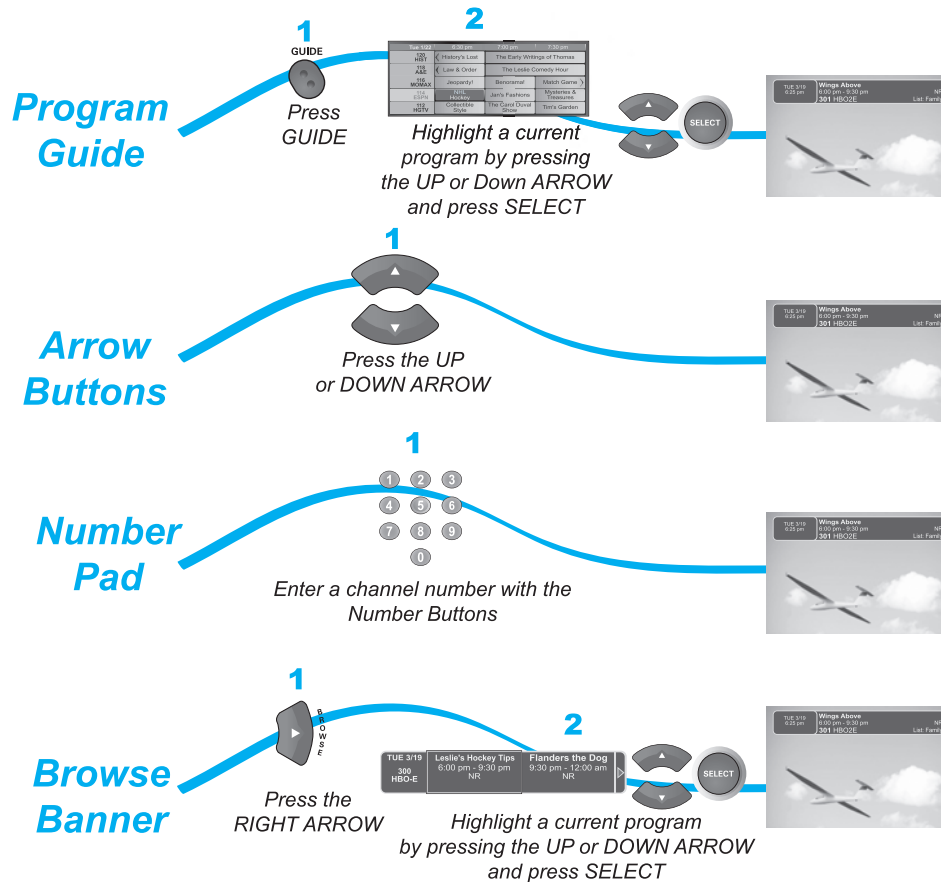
Program Guide

1

GUIDE

Press GUIDE

2

| Tue 3/22 | 6:30 pm | 7:00 pm | 7:30 pm |
|---|---|---|---|
| 120 HIST | History's Lost | The Early Writings of Thomas | |
| 118 A&E | Law & Order | The Leslie Comedy Hour | |
| 116 MOMAX | Jeopardy! | Benorama! | Match Game |
| 114 ESPN | NHL Hockey | Jan's Fashions | Mysteries & Treasures |
| 112 HGTV | Collectible Style | The Carol Duval Show | Tim's Garden |

Highlight a current program by pressing the UP or Down ARROW and press SELECT

SELECT

TUE 3/19 6:25 pm Wings Above 6:00 pm - 9:30 pm NR 301 HBO2E List: Famil

Arrow Buttons

1

Press the UP or DOWN ARROW

TUE 3/19 6:25 pm Wings Above 6:00 pm - 9:30 pm NR 301 HBO2E List: Famil

Number Pad

1

1 2 3
4 5 6
7 8 9
0

Enter a channel number with the Number Buttons

TUE 3/19 6:25 pm Wings Above 6:00 pm - 9:30 pm NR 301 HBO2E List: Famil

Browse Banner

1

BROWSE

Press the RIGHT ARROW

2

TUE 3/19 300 HBO-E Leslie's Hockey Tips 6:00 pm - 9:30 pm NR Flanders the Dog 9:30 pm - 12:00 am NR

SELECT

Highlight a current program by pressing the UP or DOWN ARROW and press SELECT

TUE 3/19 6:25 pm Wings Above 6:00 pm - 9:30 pm NR 301 HBO2E List: Famil